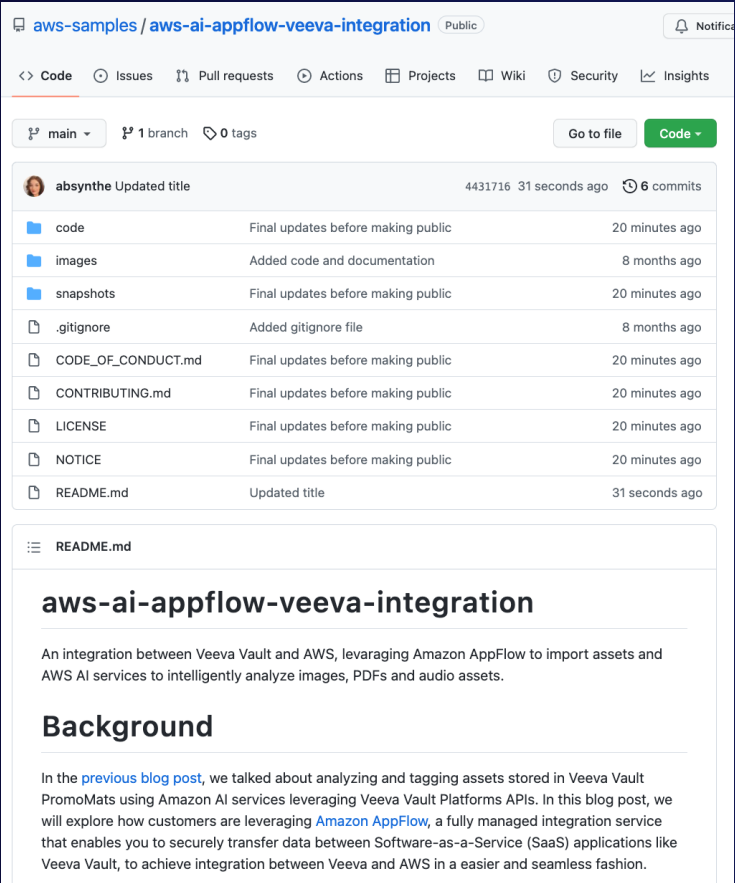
aws-samples / aws-ai-appflow-veeva-integration Public

Notifica

Code Issues Pull requests Actions Projects Wiki Security Insights

main 1 branch 0 tags Go to file Code

absynthe Updated title 4431716 31 seconds ago 6 commits

| | | |
|---|---|---|
| code | Final updates before making public | 20 minutes ago |
| images | Added code and documentation | 8 months ago |
| snapshots | Final updates before making public | 20 minutes ago |
| .gitignore | Added gitignore file | 8 months ago |
| CODE_OF_CONDUCT.md | Final updates before making public | 20 minutes ago |
| CONTRIBUTING.md | Final updates before making public | 20 minutes ago |
| LICENSE | Final updates before making public | 20 minutes ago |
| NOTICE | Final updates before making public | 20 minutes ago |
| README.md | Updated title | 31 seconds ago |

README.md

aws-ai-appflow-veeva-integration

An integration between Veeva Vault and AWS, levaraging Amazon AppFlow to import assets and AWS AI services to intelligently analyze images, PDFs and audio assets.

Background

In the previous blog post, we talked about analyzing and tagging assets stored in Veeva Vault PromoMats using Amazon AI services leveraging Veeva Vault Platforms APIs. In this blog post, we will explore how customers are leveraging Amazon AppFlow, a fully managed integration service that enables you to securely transfer data between Software-as-a-Service (SaaS) applications like Veeva Vault, to achieve integration between Veeva and AWS in a easier and seamless fashion.